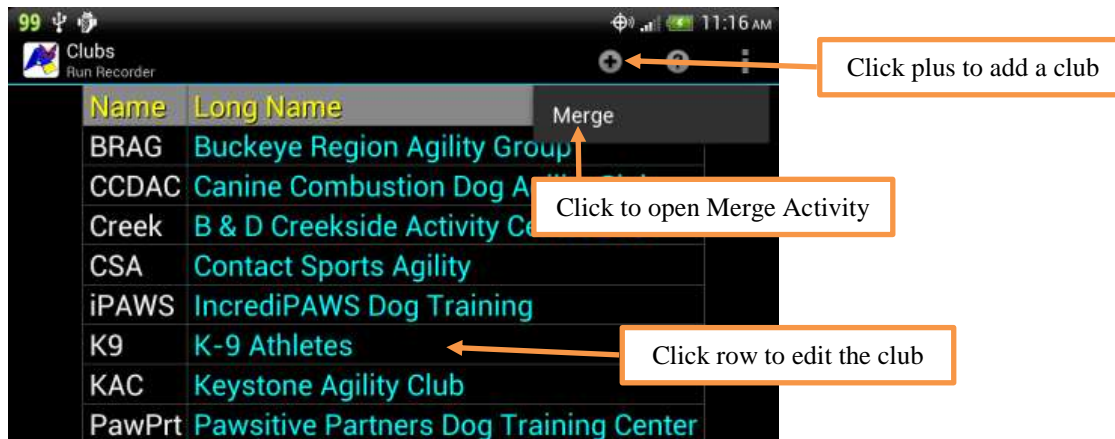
99 11:16 AM

Clubs
Run Recorder

Click plus to add a club

Merge

| Name | Long Name |
|---|---|
| BRAG | Buckeye Region Agility Group |
| CCDAC | Canine Combustion Dog A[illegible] |
| Creek | B & D Creekside Activity Ce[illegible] |
| CSA | Contact Sports Agility |
| iPAWS | IncrediPAWS Dog Training |
| K9 | K-9 Athletes |
| KAC | Keystone Agility Club |
| PawPrt | Pawsitive Partners Dog Training Center |

Click to open Merge Activity

Click row to edit the club